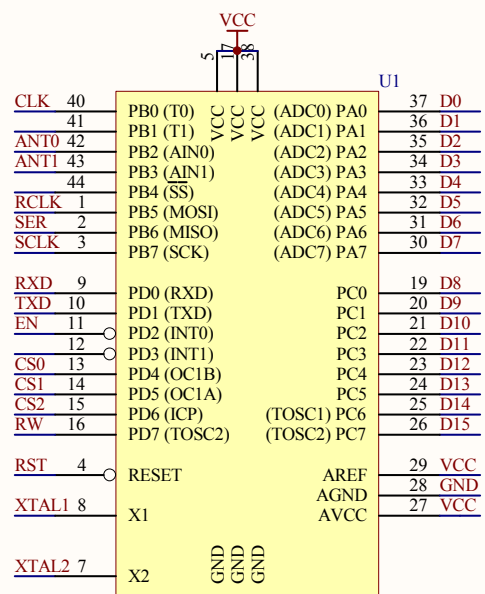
VCC

5 17 38

U1

VCC VCC VCC

| | | | | | | |
|---|---|---|---|---|---|---|
| CLK | 40 | PB0 (T0) | (ADC0) PA0 | 37 | D0 |
| | 41 | PB1 (T1) | (ADC1) PA1 | 36 | D1 |
| ANT0 | 42 | PB2 (AIN0) | (ADC2) PA2 | 35 | D2 |
| ANT1 | 43 | PB3 ($\overline{\text{AIN1}}$) | (ADC3) PA3 | 34 | D3 |
| | 44 | PB4 ($\overline{\text{SS}}$) | (ADC4) PA4 | 33 | D4 |
| RCLK | 1 | PB5 (MOSI) | (ADC5) PA5 | 32 | D5 |
| SER | 2 | PB6 (MISO) | (ADC6) PA6 | 31 | D6 |
| SCLK | 3 | PB7 (SCK) | (ADC7) PA7 | 30 | D7 |
| RXD | 9 | PD0 (RXD) | PC0 | 19 | D8 |
| TXD | 10 | PD1 (TXD) | PC1 | 20 | D9 |
| EN | 11 | PD2 (INT0) | PC2 | 21 | D10 |
| | 12 | PD3 (INT1) | PC3 | 22 | D11 |
| CS0 | 13 | PD4 (OC1B) | PC4 | 23 | D12 |
| CS1 | 14 | PD5 (OC1A) | PC5 | 24 | D13 |
| CS2 | 15 | PD6 (ICP) | (TOSC1) PC6 | 25 | D14 |
| RW | 16 | PD7 (TOSC2) | (TOSC2) PC7 | 26 | D15 |
| RST | 4 | RESET | AREF | 29 | VCC |
| | | | AGND | 28 | GND |
| XTAL1 | 8 | X1 | AVCC | 27 | VCC |
| XTAL2 | 7 | X2 | | | |

GND GND GND